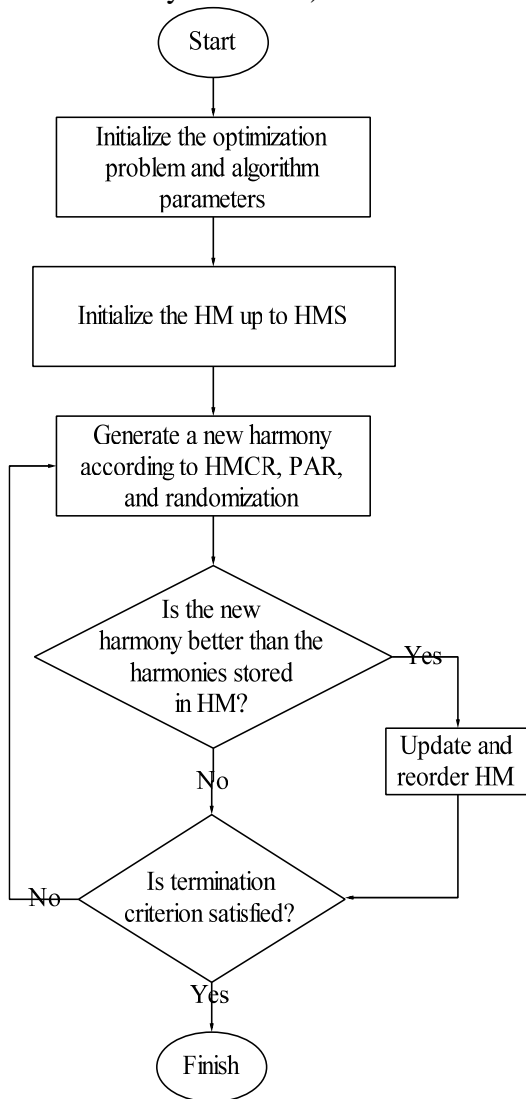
Start

Initialize the optimization problem and algorithm parameters

Initialize the HM up to HMS

Generate a new harmony according to HMCR, PAR, and randomization

Is the new harmony better than the harmonies stored in HM?

Yes

Update and reorder HM

No

Is termination criterion satisfied?

No

Yes

Finish